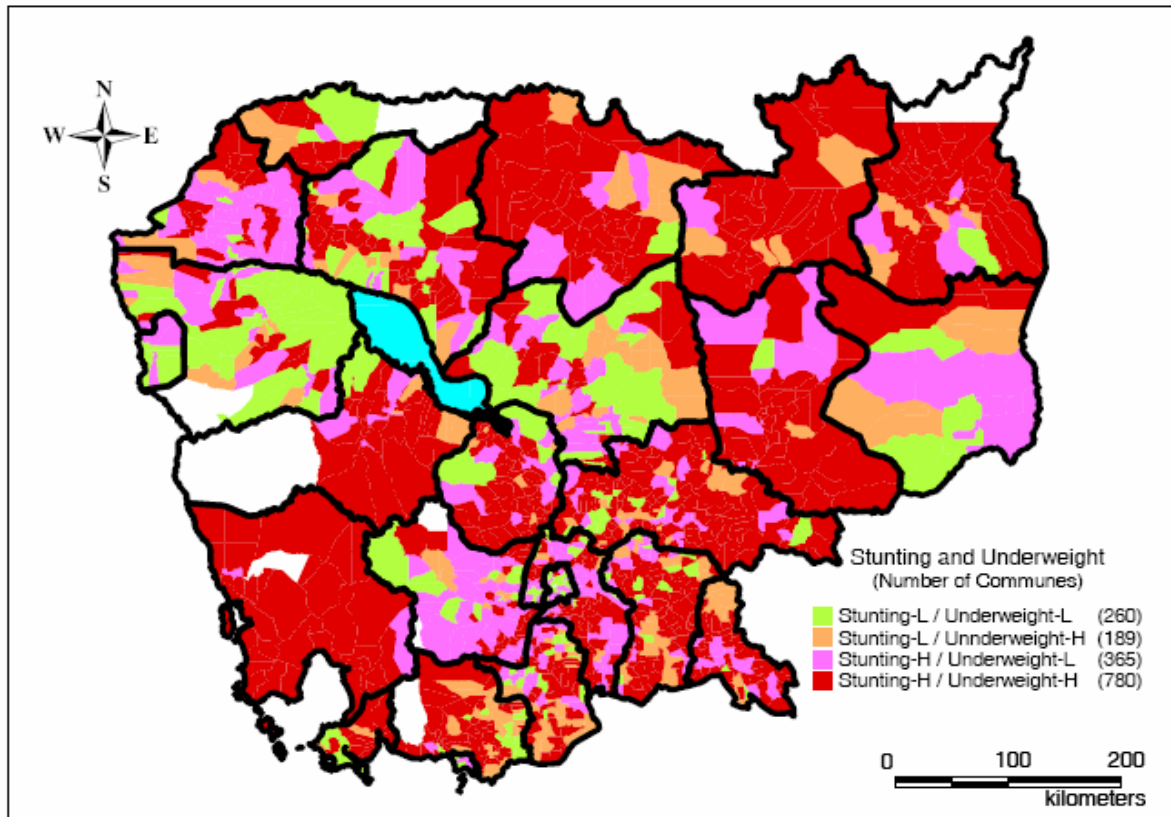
N
W
E
S

Stunting and Underweight
(Number of Communes)

Stunting-L / Underweight-L (260)
Stunting-L / Unnderweight-H (189)
Stunting-H / Underweight-L (365)
Stunting-H / Underweight-H (780)

0 100 200
kilometers